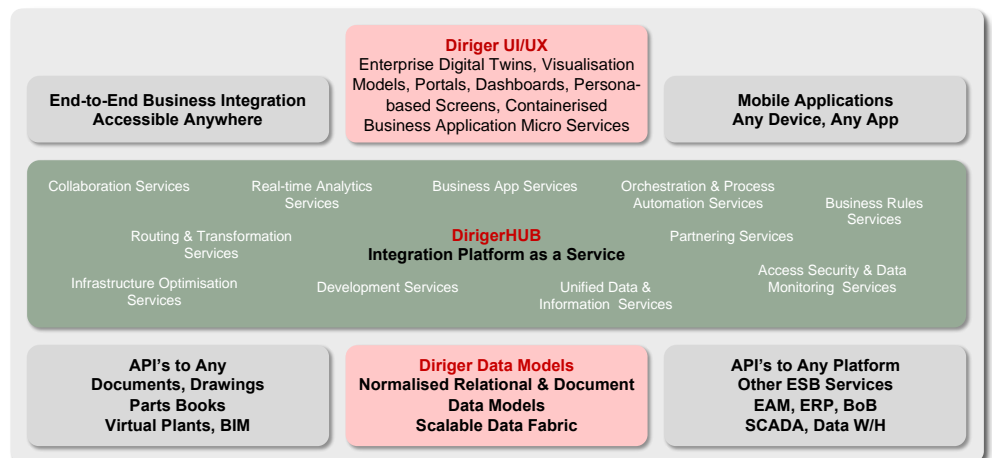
Diriger UI/UX
Enterprise Digital Twins, Visualisation Models, Portals, Dashboards, Persona-based Screens, Containerised Business Application Micro Services

End-to-End Business Integration
Accessible Anywhere

Mobile Applications
Any Device, Any App

Collaboration Services

Real-time Analytics Services

Business App Services

Orchestration & Process Automation Services

Business Rules Services

Routing & Transformation Services

DirigerHUB
Integration Platform as a Service

Partnering Services

Infrastructure Optimisation Services

Development Services

Unified Data & Information Services

Access Security & Data Monitoring Services

API's to Any
Documents, Drawings
Parts Books
Virtual Plants, BIM

Diriger Data Models
Normalised Relational & Document Data Models
Scalable Data Fabric

API's to Any Platform
Other ESB Services
EAM, ERP, BoB
SCADA, Data W/H